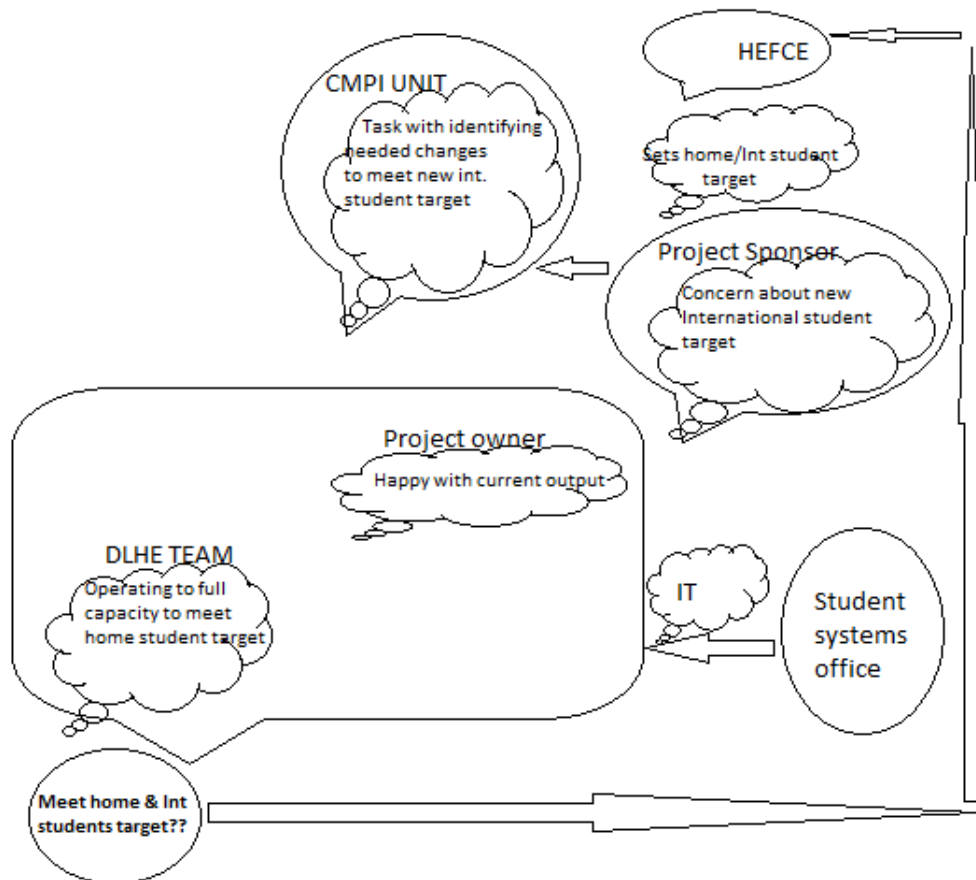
HEFCE

CMPI UNIT

Task with identifying needed changes to meet new int. student target

Sets home/Int student target

Project Sponser

Concern about new International student target

Project owner

Happy with current output

DLHE TEAM

Operating to full capacity to meet home student target

IT

Student systems office

Meet home & Int students target??